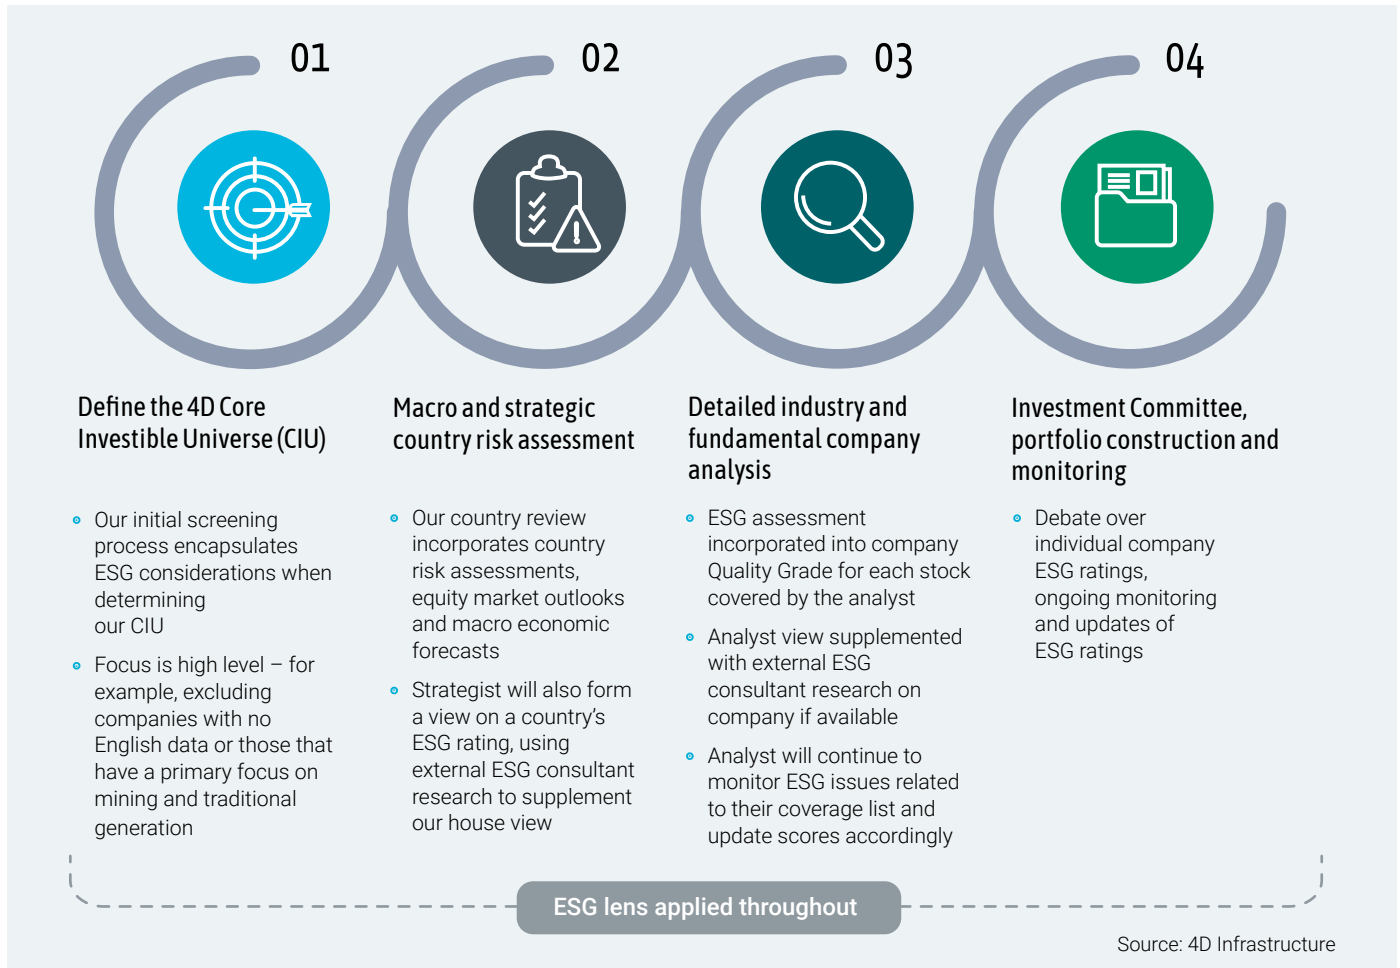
01

02

03

04

Define the 4D Core Investible Universe (CIU)

- Our initial screening process encapsulates ESG considerations when determining our CIU
- Focus is high level – for example, excluding companies with no English data or those that have a primary focus on mining and traditional generation

Macro and strategic country risk assessment

- Our country review incorporates country risk assessments, equity market outlooks and macro economic forecasts
- Strategist will also form a view on a country's ESG rating, using external ESG consultant research to supplement our house view

Detailed industry and fundamental company analysis

- ESG assessment incorporated into company Quality Grade for each stock covered by the analyst
- Analyst view supplemented with external ESG consultant research on company if available
- Analyst will continue to monitor ESG issues related to their coverage list and update scores accordingly

Investment Committee, portfolio construction and monitoring

- Debate over individual company ESG ratings, ongoing monitoring and updates of ESG ratings

ESG lens applied throughout

Source: 4D Infrastructure